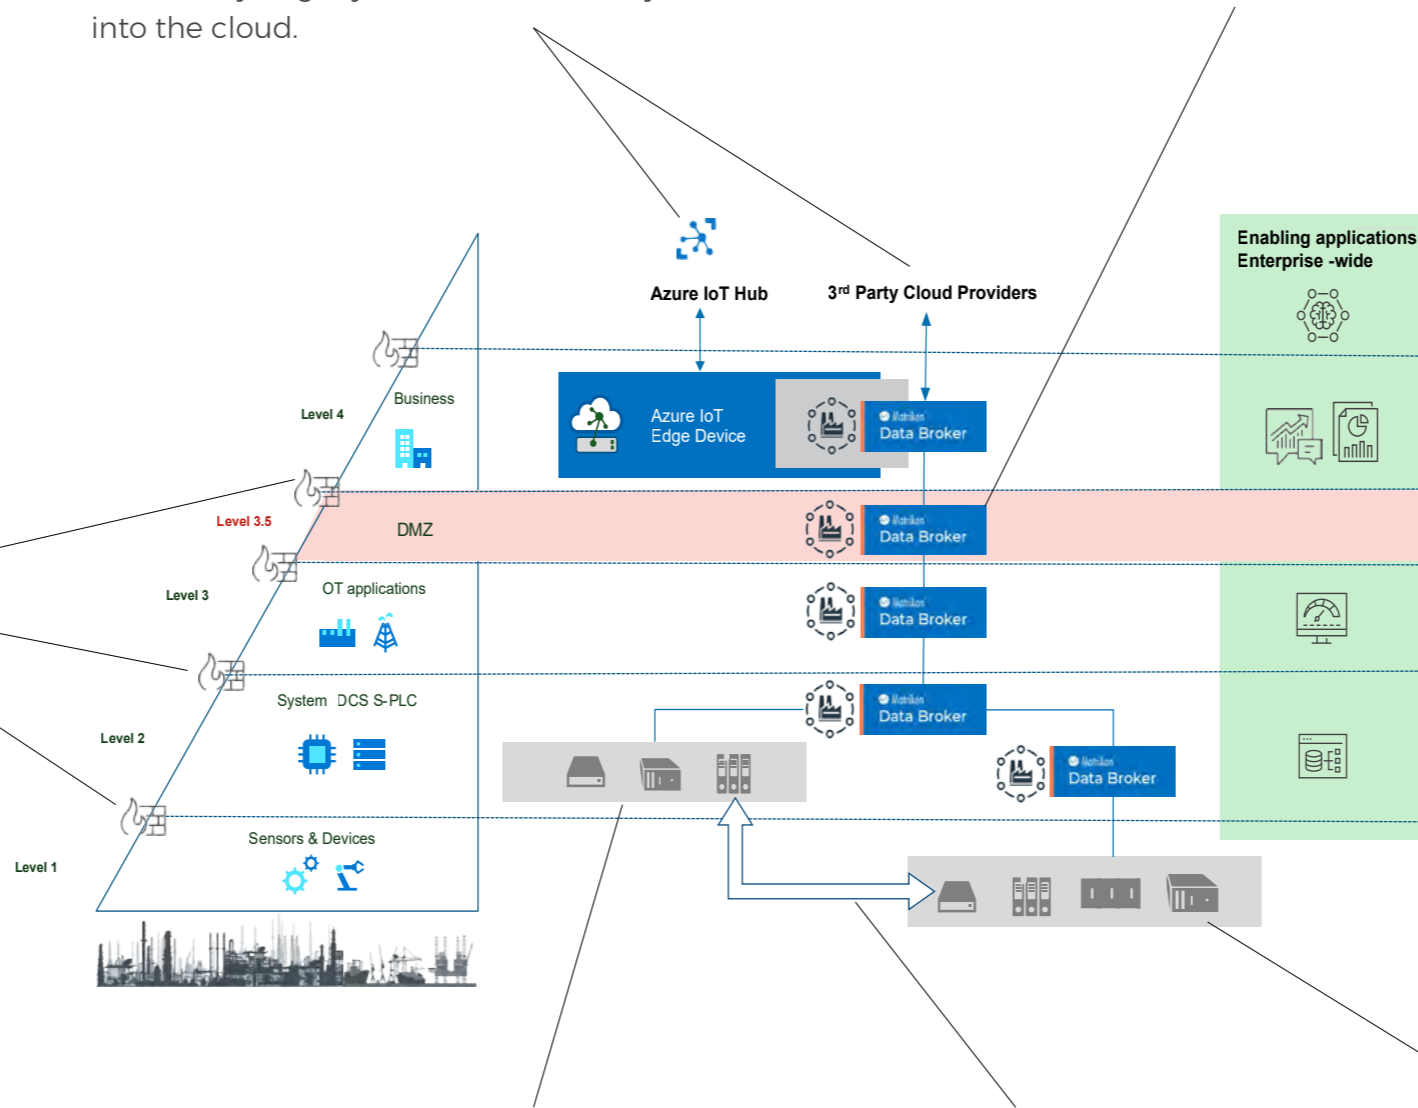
into the cloud.

Azure IoT Hub

3rd Party Cloud Providers

Enabling applications Enterprise -wide

Level 4

Business

Azure IoT Edge Device

Matrikon Data Broker

Level 3.5

DMZ

Matrikon Data Broker

Level 3

OT applications

Matrikon Data Broker

System DCS S-PLC

Matrikon Data Broker

Level 2

Matrikon Data Broker

Sensors & Devices

Level 1